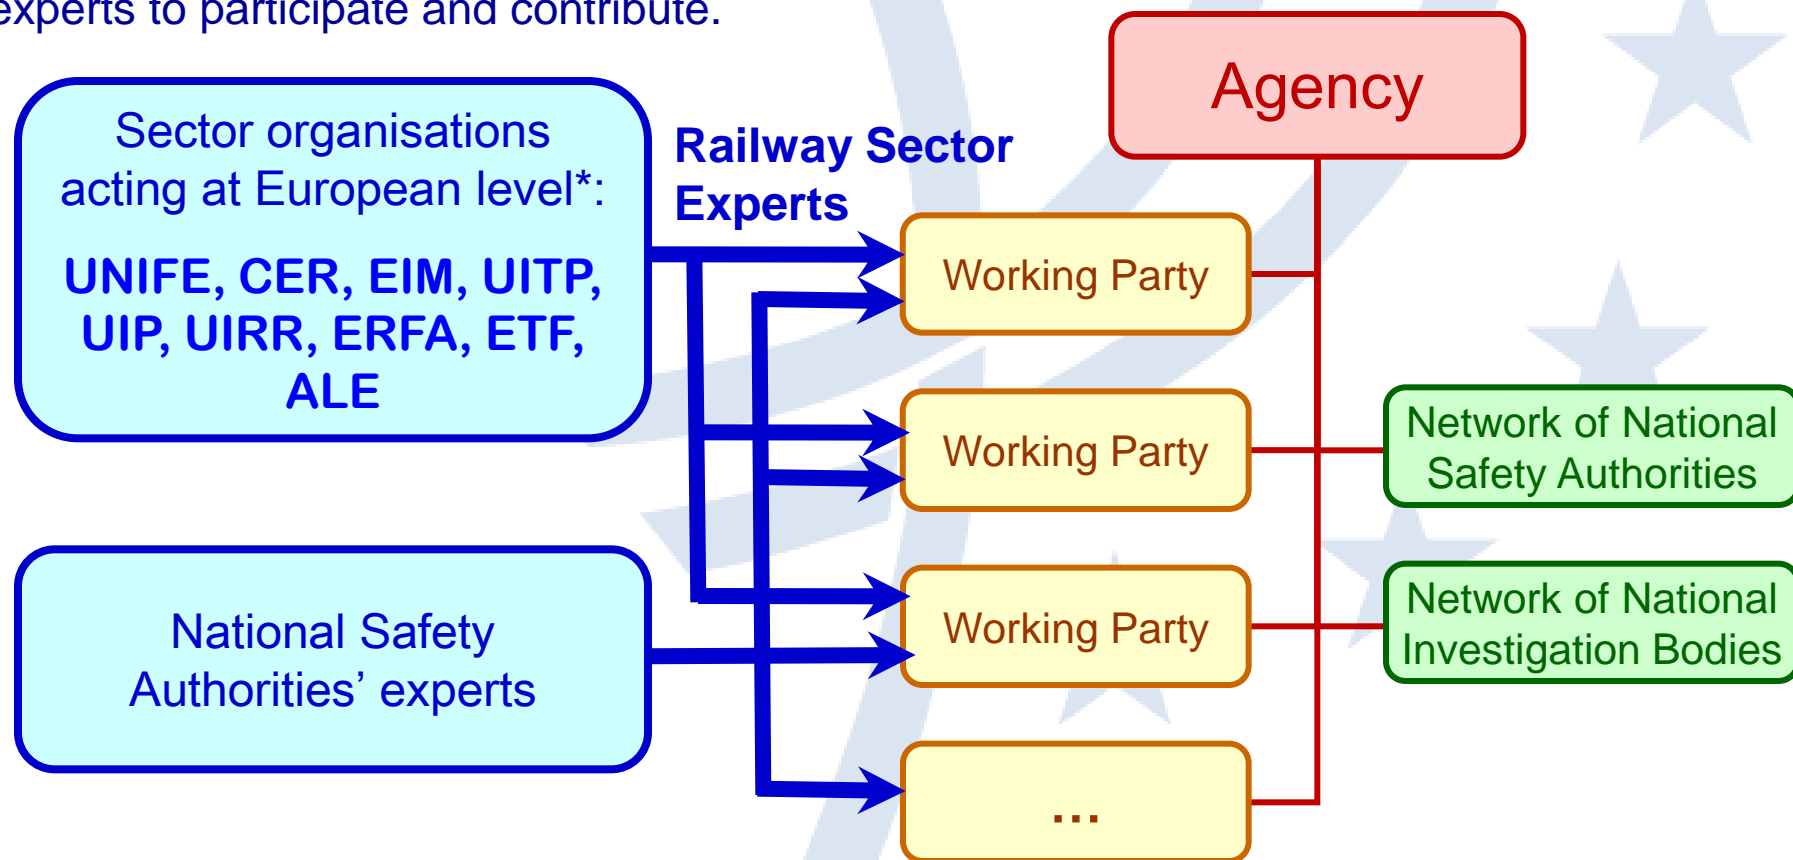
experts to participate and contribute.

Sector organisations acting at European level*:

UNIFE, CER, EIM, UITP, UIP, UIRR, ERFA, ETF, ALE

Railway Sector Experts

Agency

Working Party

Working Party

Working Party

...

Network of National Safety Authorities

Network of National Investigation Bodies

National Safety Authorities' experts